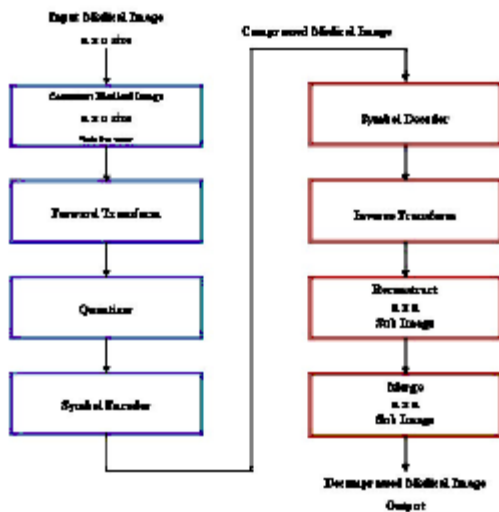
Input Medical Image
n x n size

Construct Medical Image
n x n size
Sub Images

Forward Transform

Quantizer

Symbol Encoder

Compressed Medical Image

Symbol Decoder

Inverse Transform

Reconstruct
n x n
Sub Image

Merge
n x n
Sub Image

Decompressed Medical Image
Output